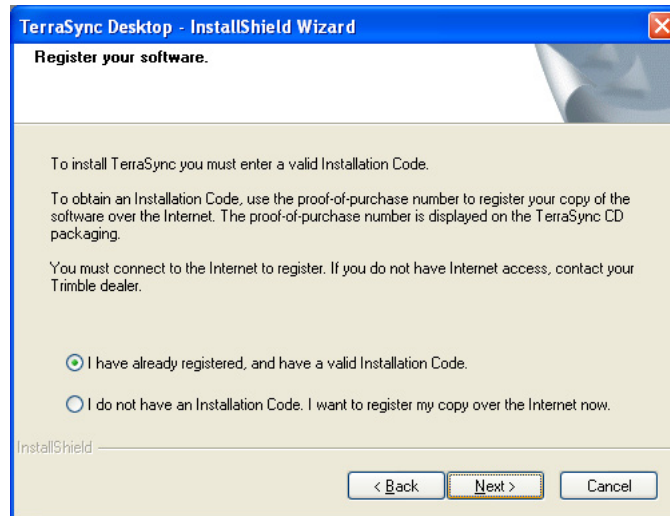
TerraSync Desktop - InstallShield Wizard

Register your software.

To install TerraSync you must enter a valid Installation Code.

To obtain an Installation Code, use the proof-of-purchase number to register your copy of the software over the Internet. The proof-of-purchase number is displayed on the TerraSync CD packaging.

You must connect to the Internet to register. If you do not have Internet access, contact your Trimble dealer.

I have already registered, and have a valid Installation Code.

I do not have an Installation Code. I want to register my copy over the Internet now.

InstallShield

< Back

Next >

Cancel